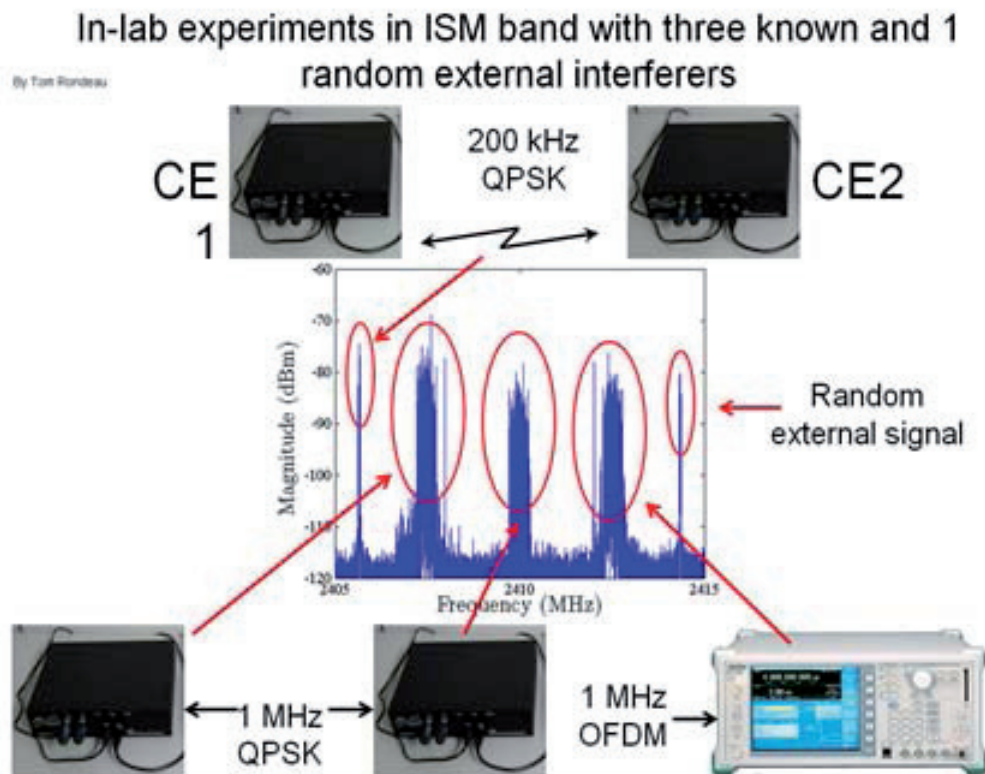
In-lab experiments in ISM band with three known and 1 random external interferers

By Tom Rondeau

200 kHz QPSK

CE 1

CE2

-60

-70

-80

-90

-100

-110

-120

Magnitude (dBm)

2405

2410

2415

Frequency (MHz)

Random external signal

1 MHz QPSK

1 MHz OFDM